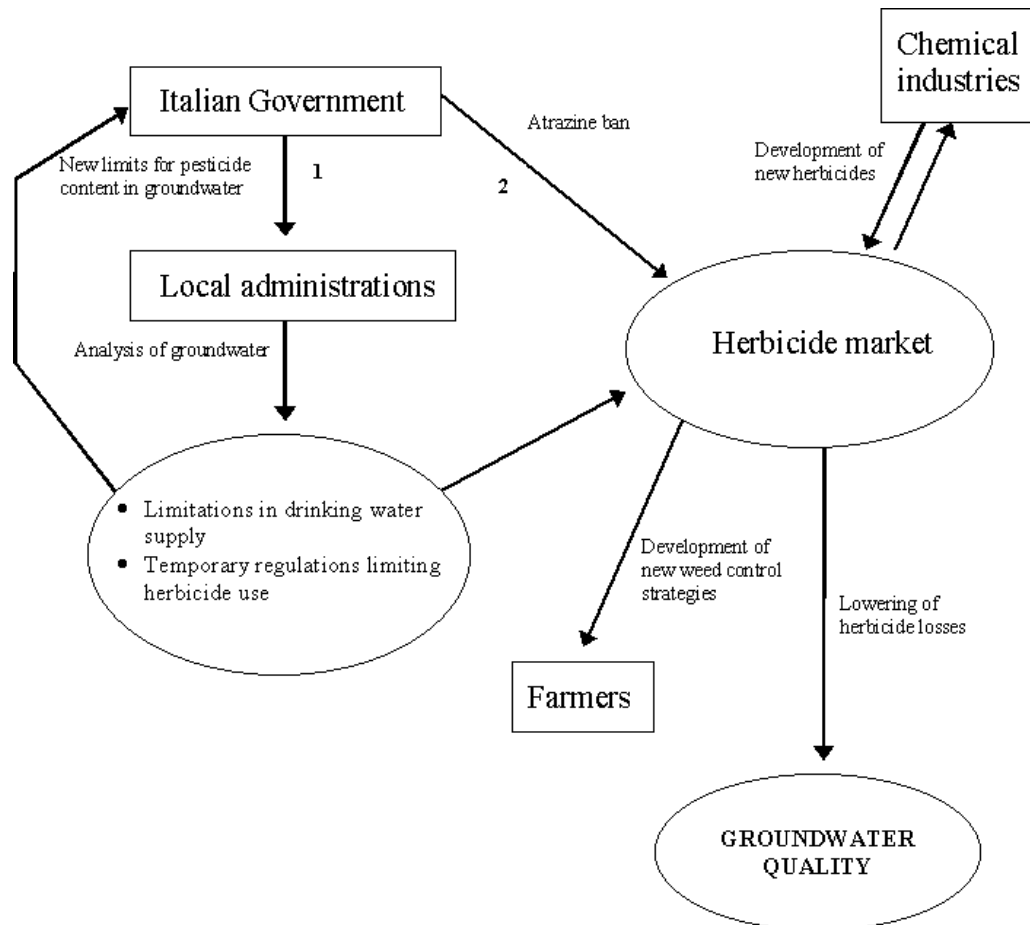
Chemical industries

Italian Government

Atrazine ban

New limits for pesticide content in groundwater

1

2

Development of new herbicides

Local administrations

Analysis of groundwater

Herbicide market

- Limitations in drinking water supply
- Temporary regulations limiting herbicide use

Development of new weed control strategies

Lowering of herbicide losses

Farmers

GROUNDWATER QUALITY